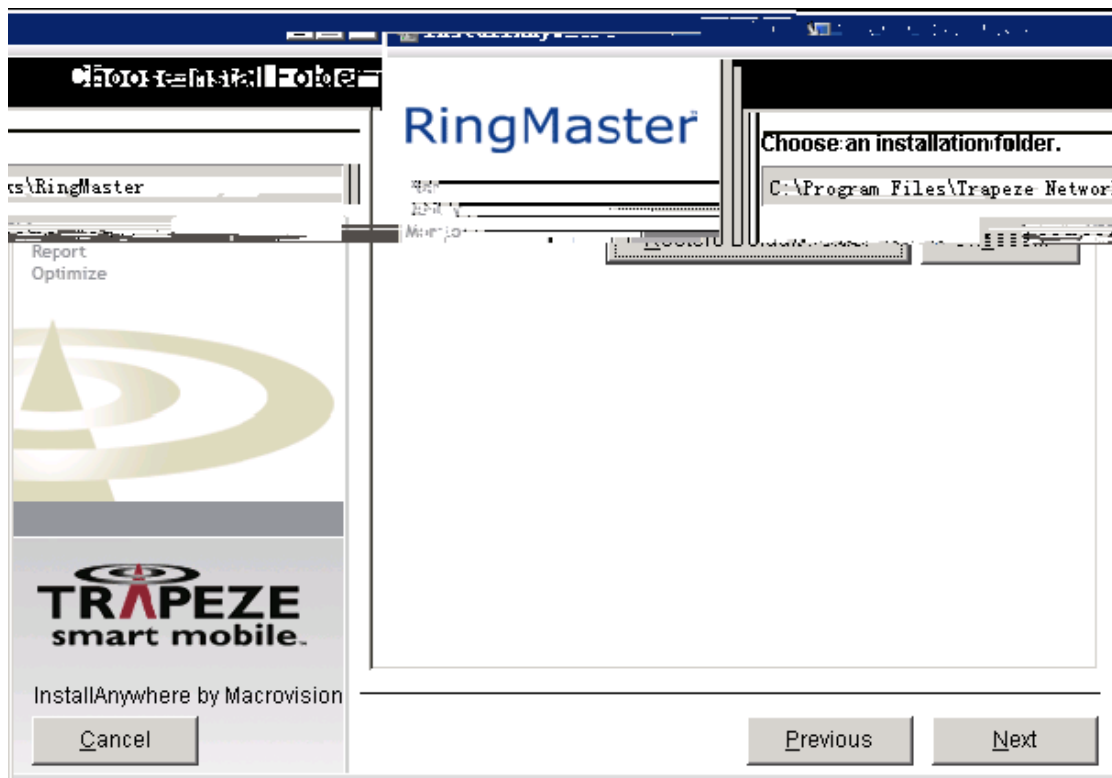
Choose Install Folder

RingMaster

Choose an installation folder.

ks\RingMaster

C:\Program Files\Trapeze Networ

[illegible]

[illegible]

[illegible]

Report
Optimize

TRAPEZE
smart mobile.

InstallAnywhere by Macrovision

Cancel

Previous

Next